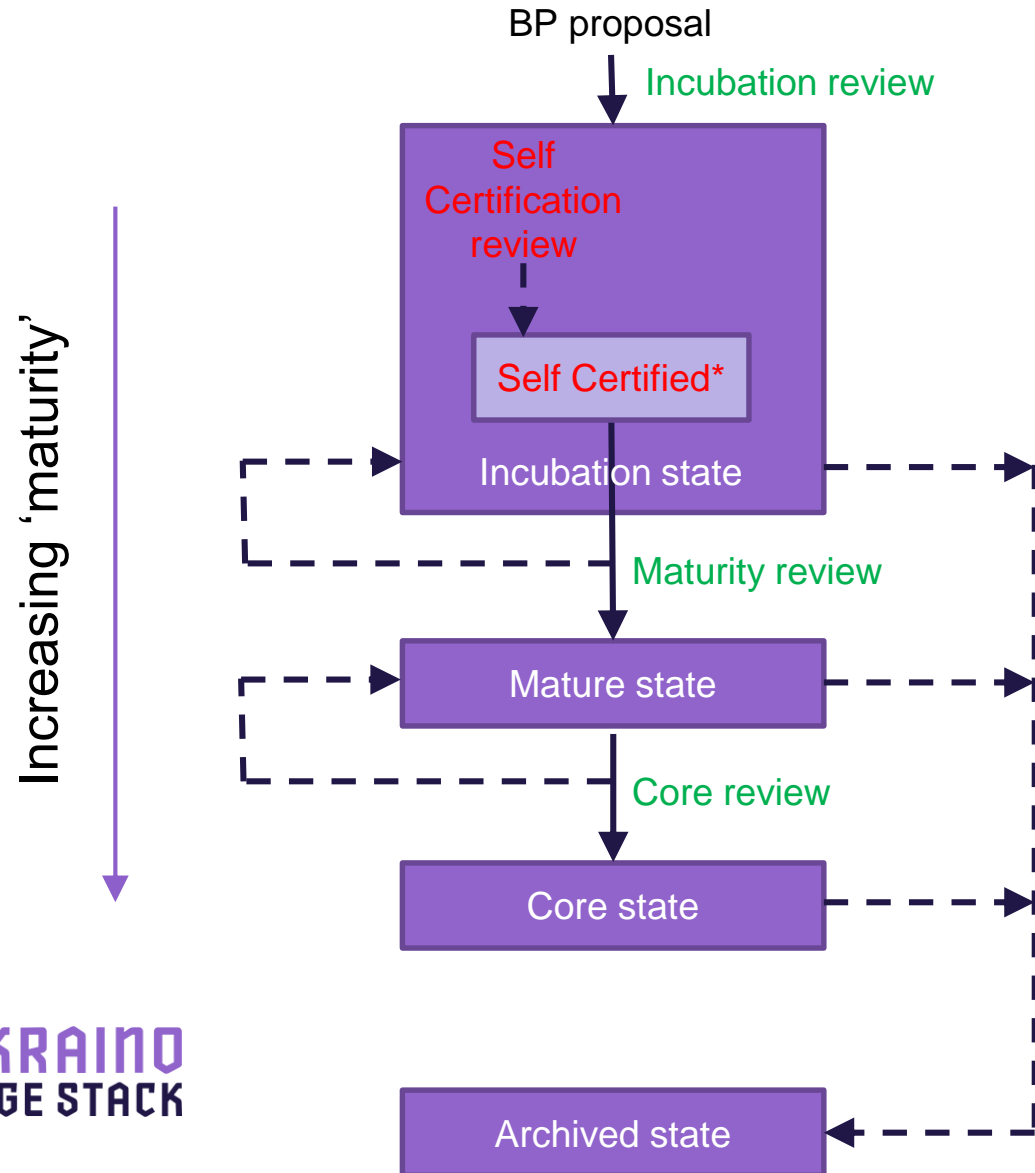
BP proposal

Incubation review

Self Certification review

Self Certified*

Incubation state

Maturity review

Mature state

Core review

Core state

Archived state

Increasing 'maturity'

KRAINO
GE STACK